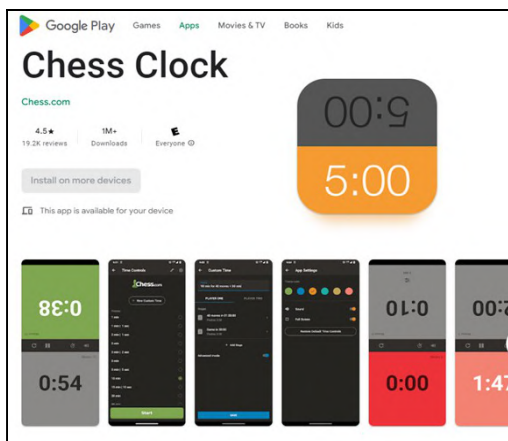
Google Play Games Apps Movies & TV Books Kids

Chess Clock

Chess.com

4.5★
19.2K reviews

1M+
Downloads

E
Everyone ⓘ

Install on more devices

This app is available for your device

5:00

5:00

0:38

0:54

Time Controls

chess.com

Start

Custom Time

PLAYER ONE

PLAYER TWO

Save

App Settings

0:10

0:00

0:2

1:47